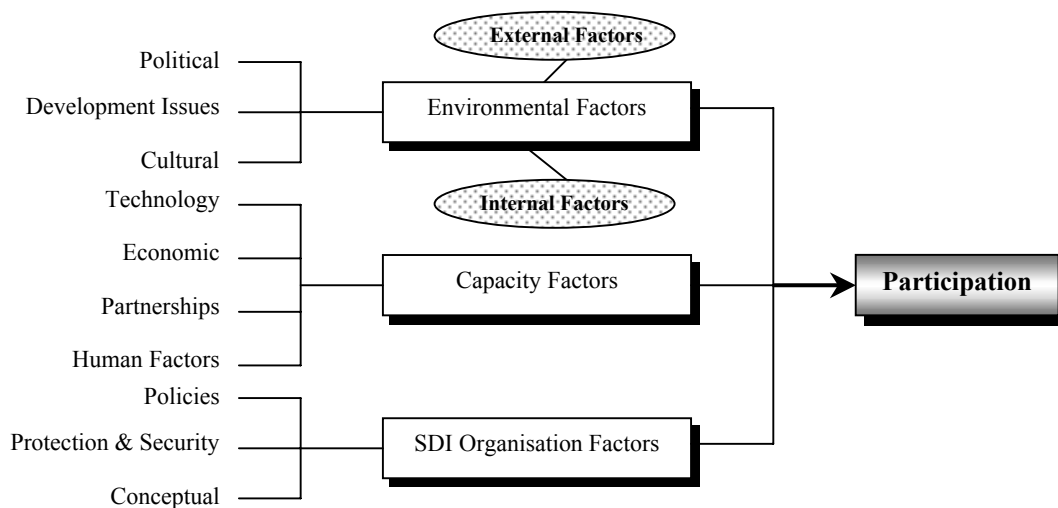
External Factors

Political
Development Issues
Cultural

Environmental Factors

Internal Factors

Technology
Economic
Partnerships
Human Factors

Capacity Factors

Participation

Policies
Protection & Security
Conceptual

SDI Organisation Factors